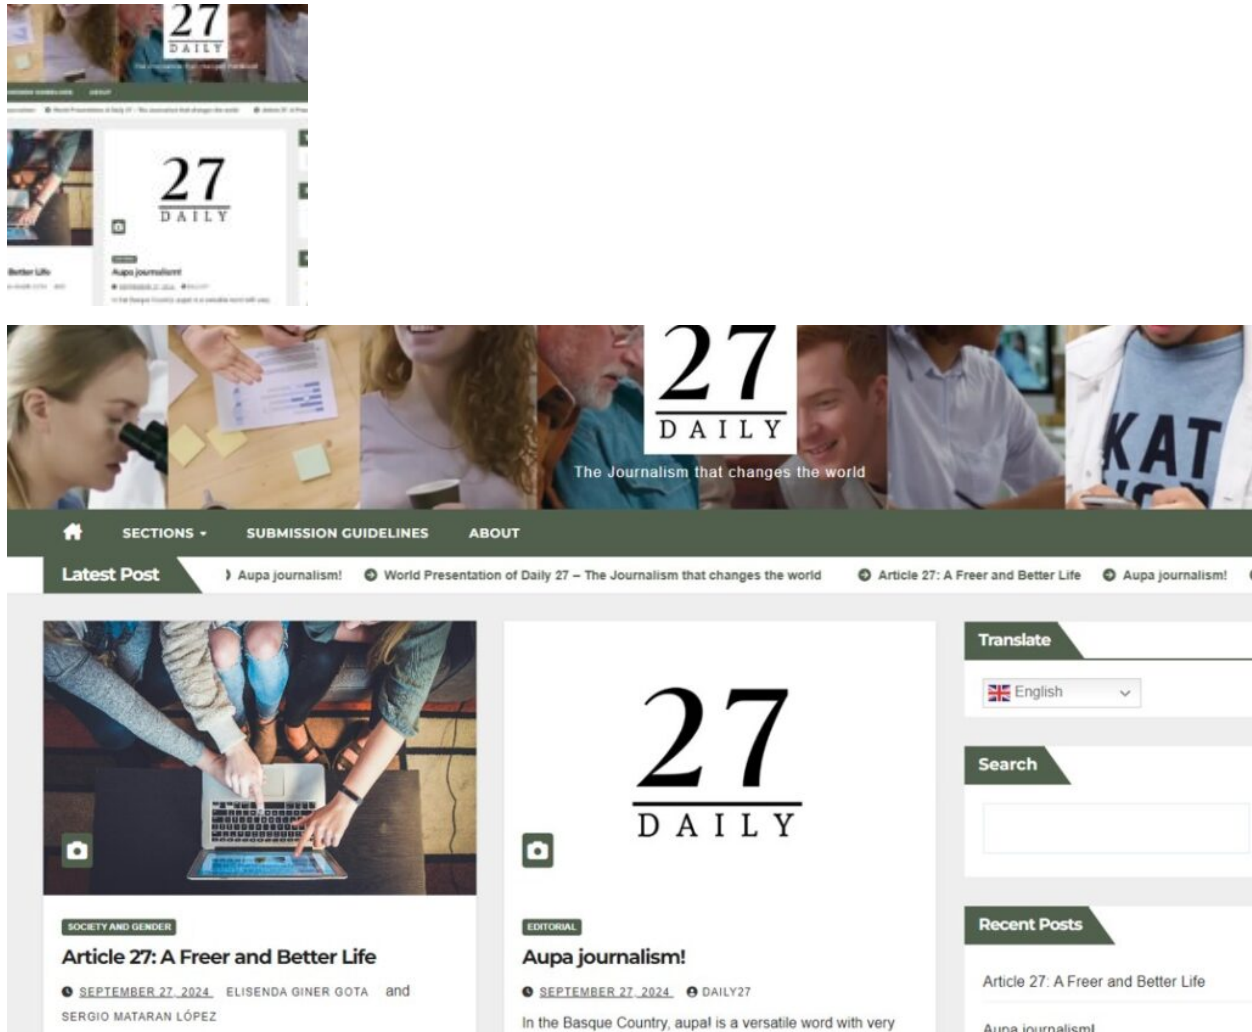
27
DAILY

27
DAILY
Better Life
Aupa journalism!

27
DAILY
The Journalism that changes the world

SECTIONS
SUBMISSION GUIDELINES
ABOUT

Latest Post
Aupa journalism!
World Presentation of Daily 27 – The Journalism that changes the world
Article 27: A Freer and Better Life
Aupa journalism!

SOCIETY AND GENDER
Article 27: A Freer and Better Life
SEPTEMBER 27, 2024 ELISENDA GINER GOTA and SERGIO MATARAN LÓPEZ

27
DAILY

EDITORIAL
Aupa journalism!
SEPTEMBER 27, 2024 DAILY27
In the Basque Country, aupa! is a versatile word with very

Translate
English

Search

Recent Posts
Article 27: A Freer and Better Life
Aupa journalism!